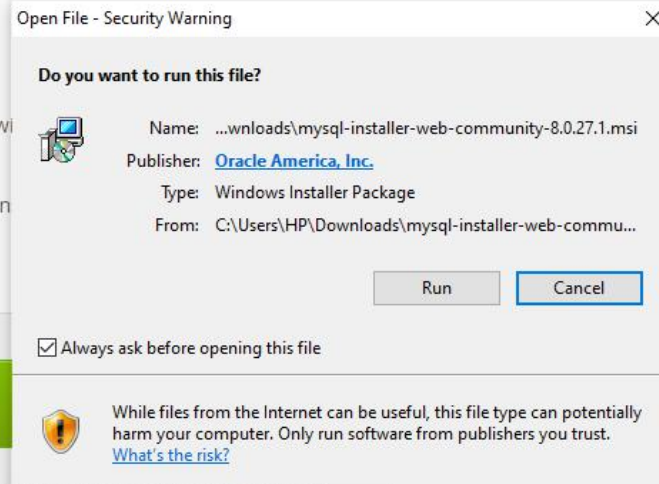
Open File - Security Warning

Do you want to run this file?

Name: ...wnloads\mysql-installer-web-community-8.0.27.1.msi
Publisher: Oracle America, Inc.
Type: Windows Installer Package
From: C:\Users\HP\Downloads\mysql-installer-web-commu...

Run Cancel

Always ask before opening this file

While files from the Internet can be useful, this file type can potentially harm your computer. Only run software from publishers you trust. What's the risk?